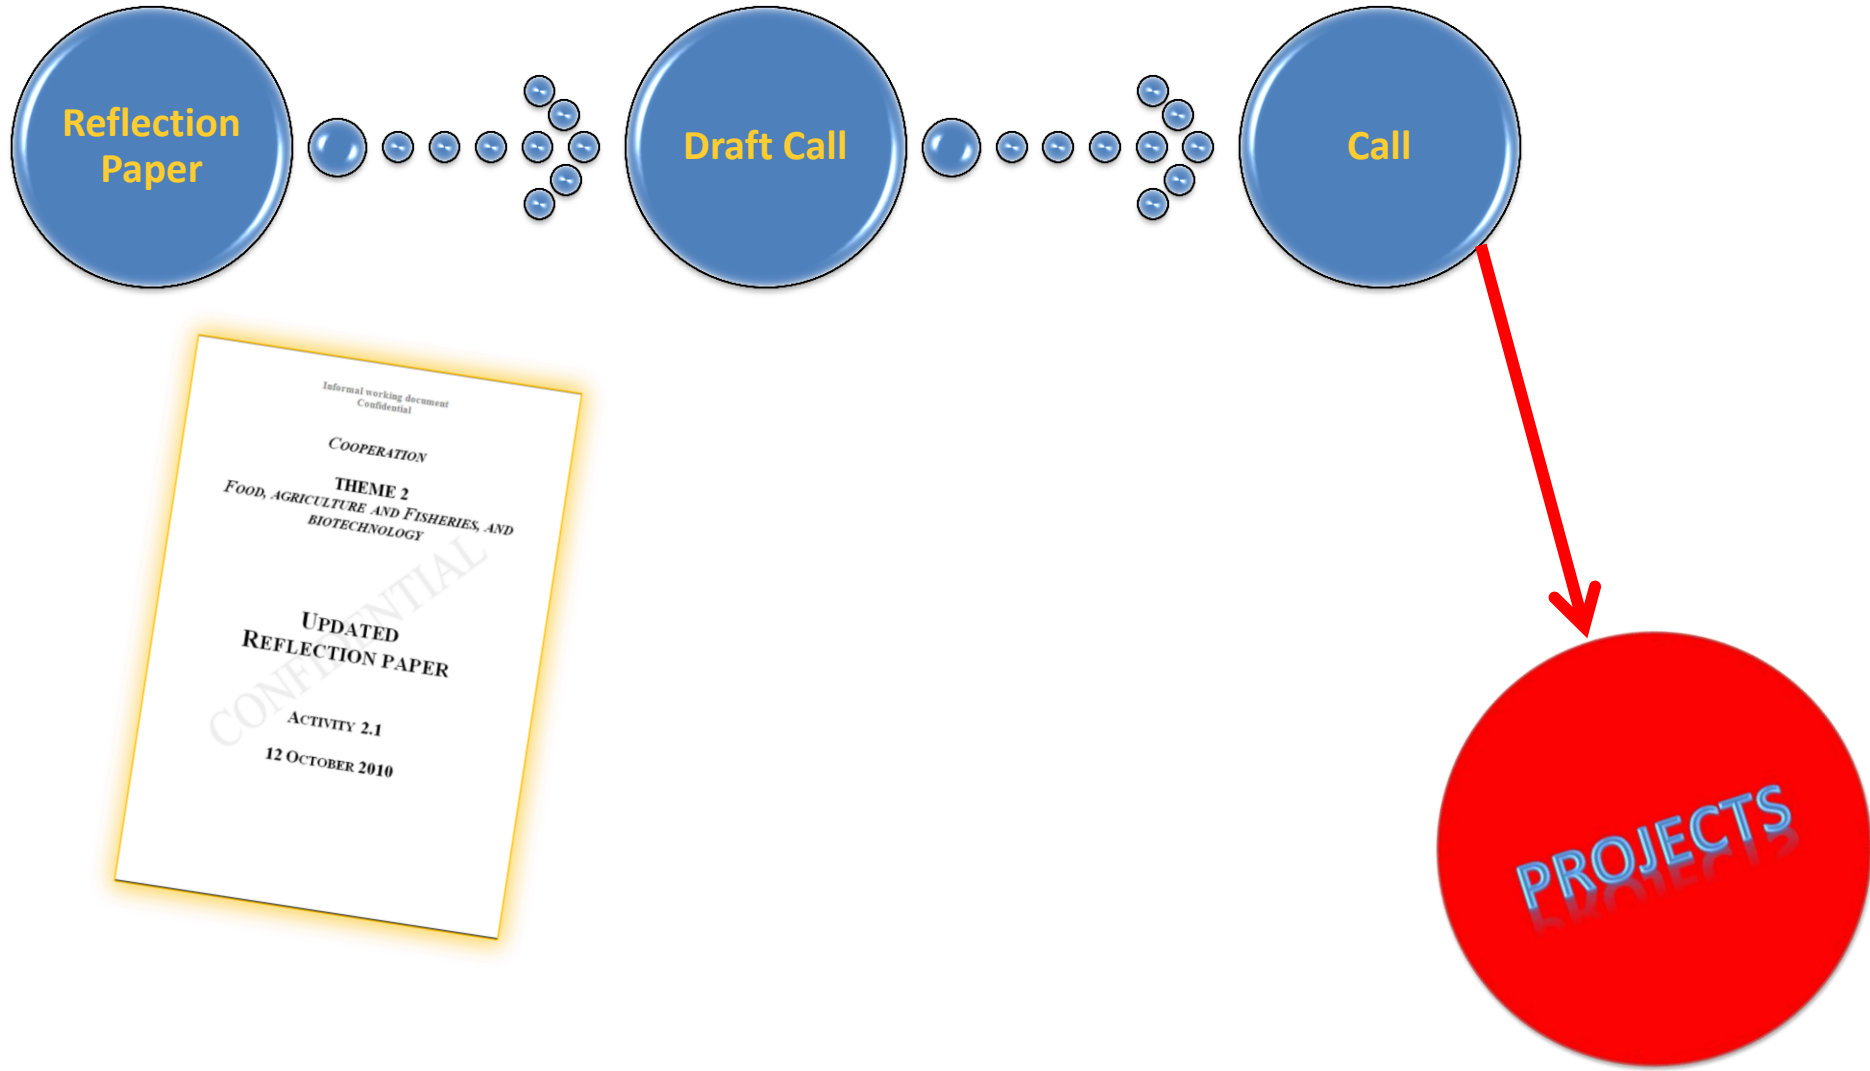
Reflection Paper

Draft Call

Call

Informal working document
Confidential

COOPERATION

THEME 2
FOOD, AGRICULTURE AND FISHERIES, AND BIOTECHNOLOGY

CONFIDENTIAL

UPDATED
REFLECTION PAPER

ACTIVITY 2.1

12 OCTOBER 2010

PROJECTS